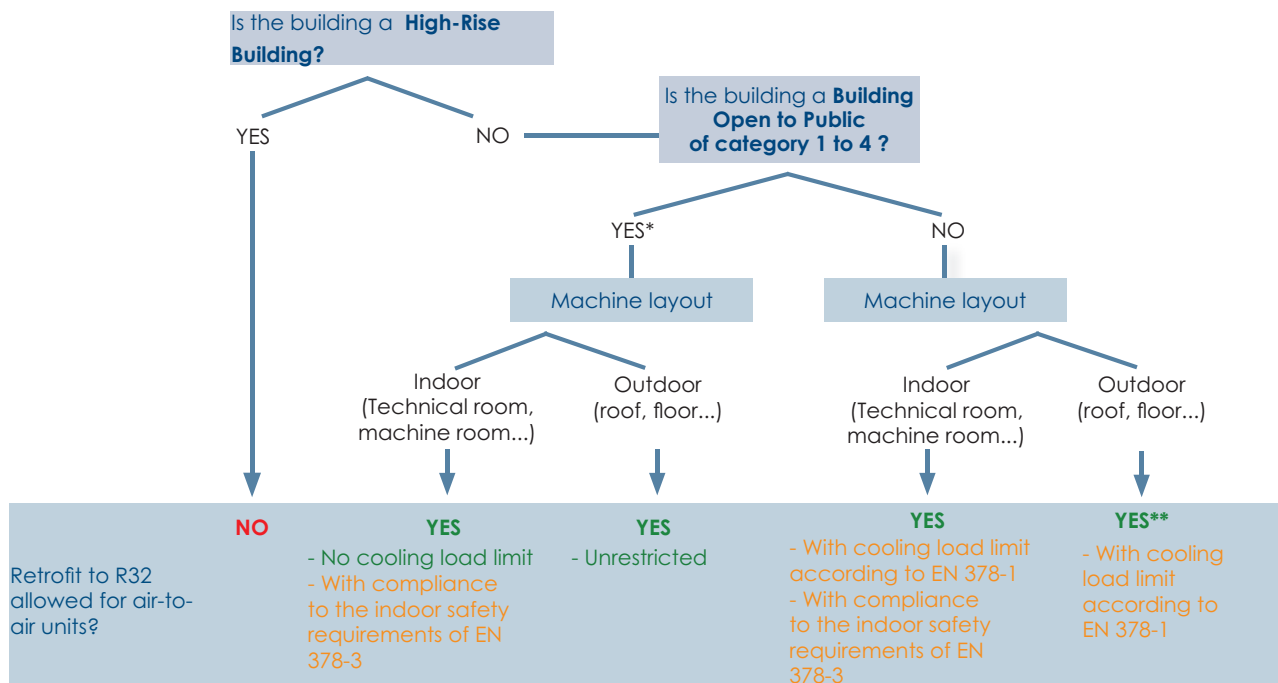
Is the building a **High-Rise Building?**

YES

NO

Is the building a **Building Open to Public of category 1 to 4 ?**

YES*

NO

Machine layout

Machine layout

Indoor (Technical room, machine room...)

Outdoor (roof, floor...)

Indoor (Technical room, machine room...)

Outdoor (roof, floor...)

Retrofit to R32 allowed for air-to-air units?

NO

YES
- No cooling load limit
- With compliance to the indoor safety requirements of EN 378-3

YES
- Unrestricted

YES
- With cooling load limit according to EN 378-1
- With compliance to the indoor safety requirements of EN 378-3

YES**
- With cooling load limit according to EN 378-1